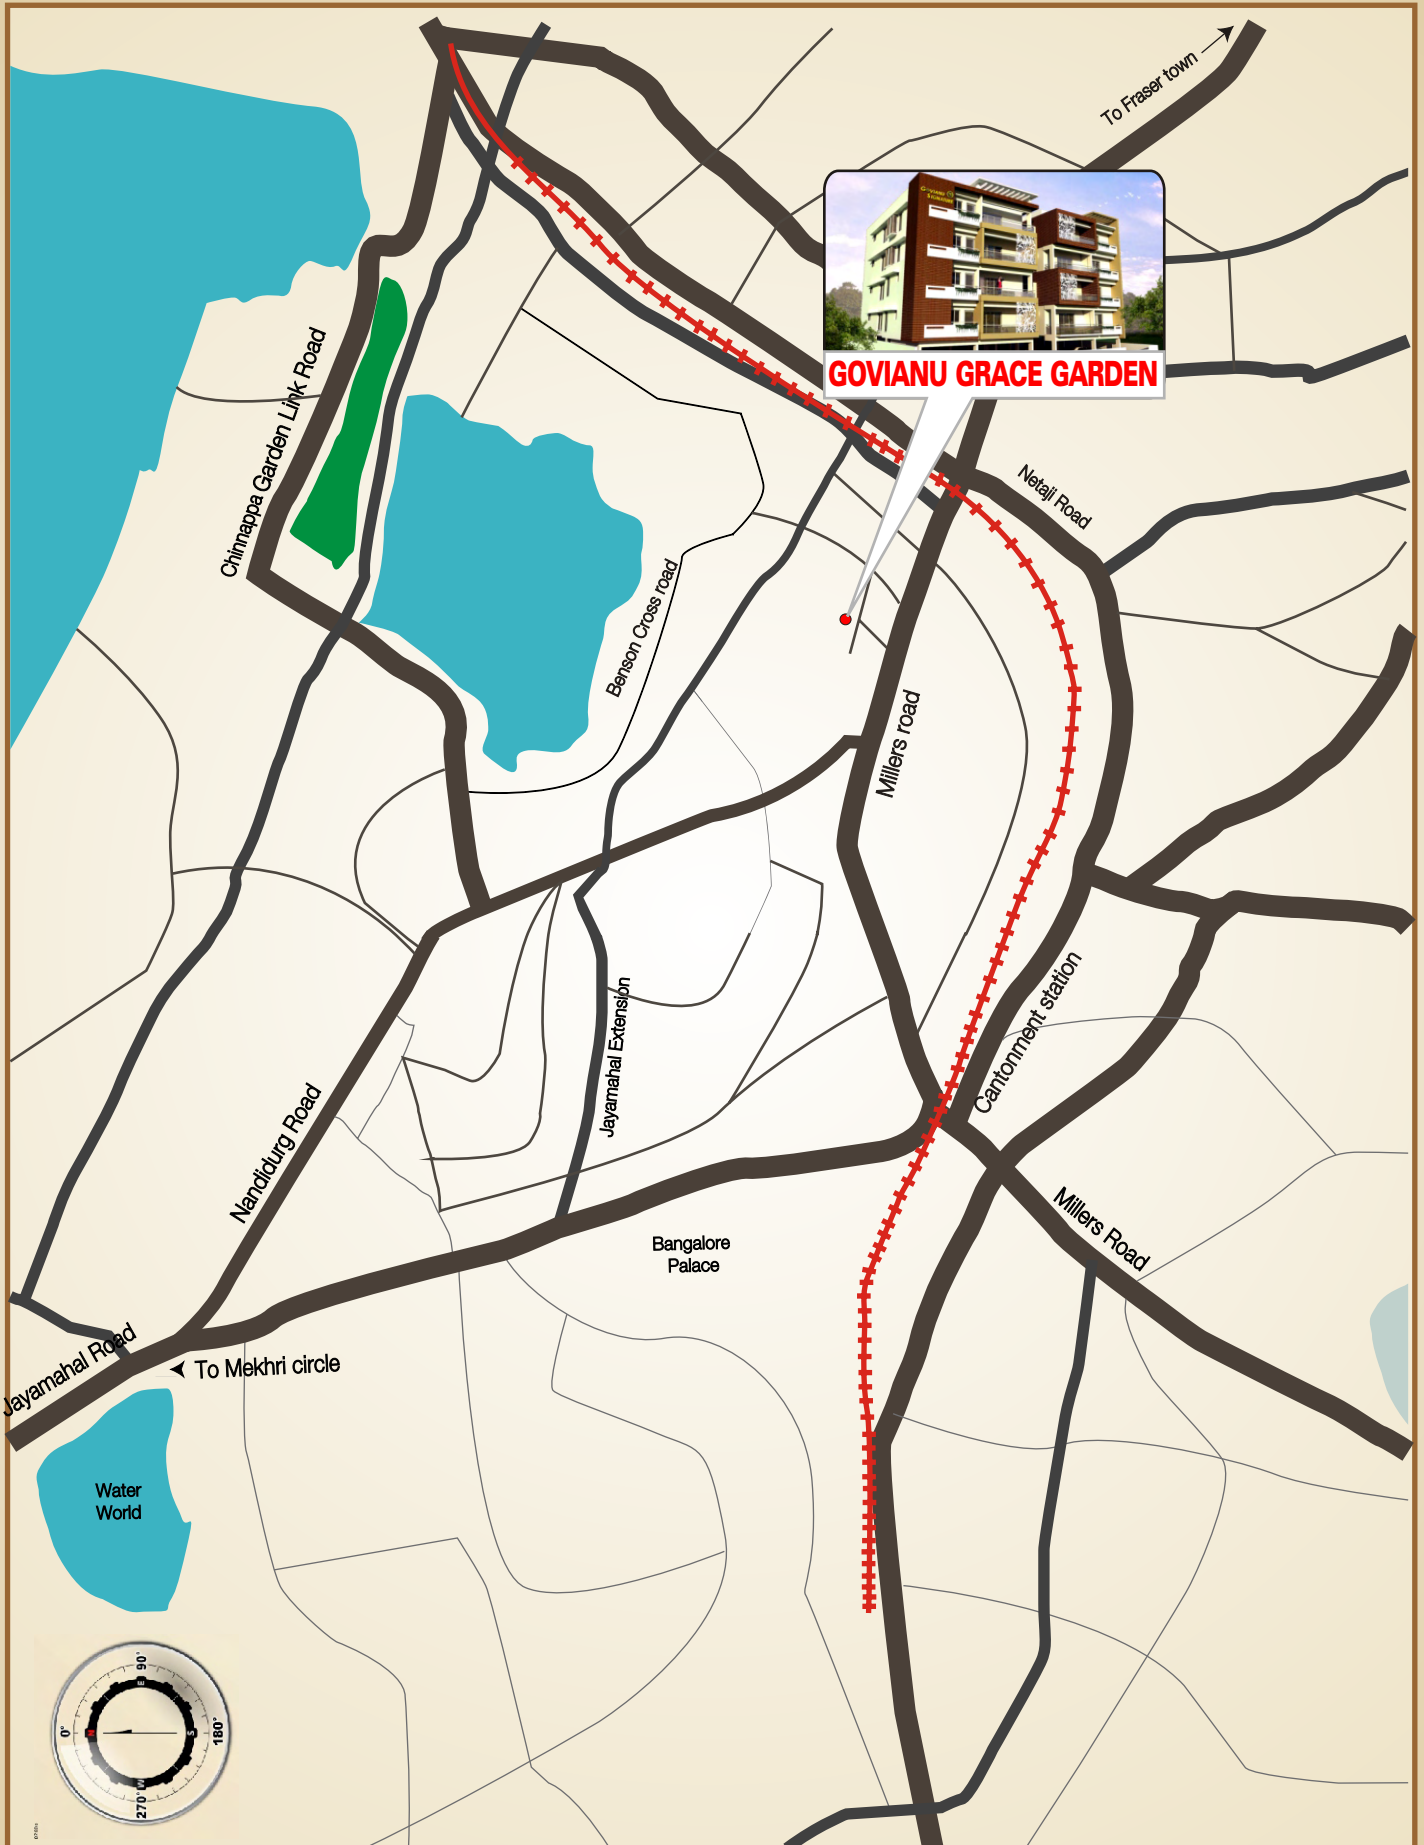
To Fraser town
GOVIANU GRACE GARDEN
Chinnappa Garden Link Road
Netaji Road
Benson Cross road
Millers road
Jayamahal Extension
Cantonment station
Nandidurg Road
Millers Road
Bangalore Palace
Jayamahal Road
To Mekhri circle
Water World
0°
90°
180°
270°
N
E
S
W